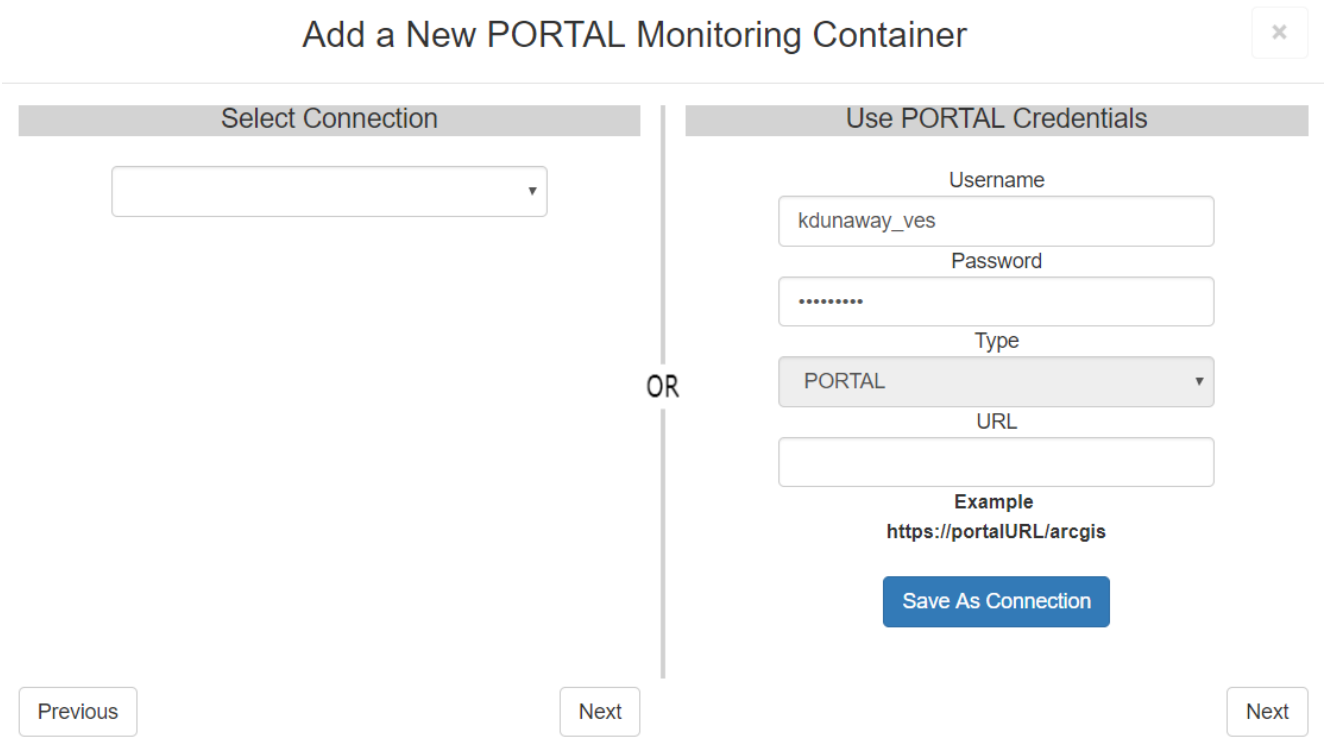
Add a New PORTAL Monitoring Container

×

Select Connection

OR

Use PORTAL Credentials

Username

kdunaway_ves

Password

•••••••••

Type

PORTAL

URL

**Example**

**https://portalURL/arcgis**

Save As Connection

Previous

Next

Next